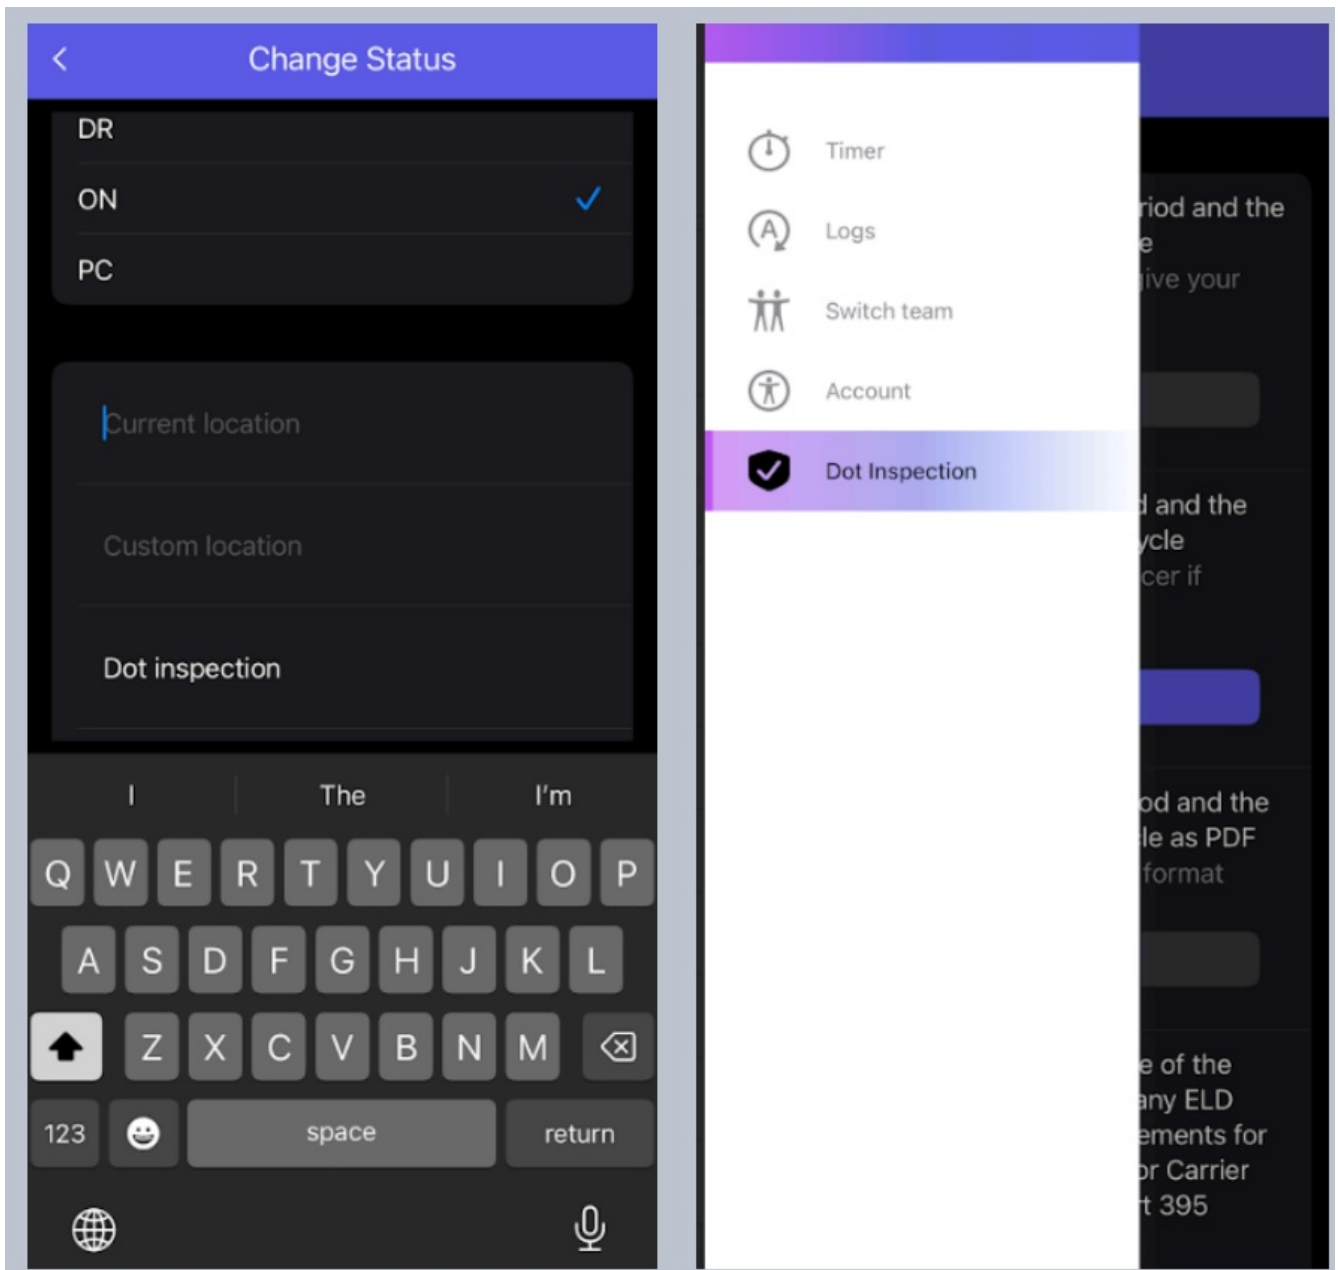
Change Status

DR

ON

PC

Current location

Custom location

Dot inspection

I
The
I'm

Q W E R T Y U I O P
A S D F G H J K L
Z X C V B N M
123
space
return

Timer

Logs

Switch team

Account

Dot Inspection

riod and the
e
jive your

d and the
ycle
cer if

od and the
le as PDF
format

e of the
any ELD
ements for
or Carrier
t 395